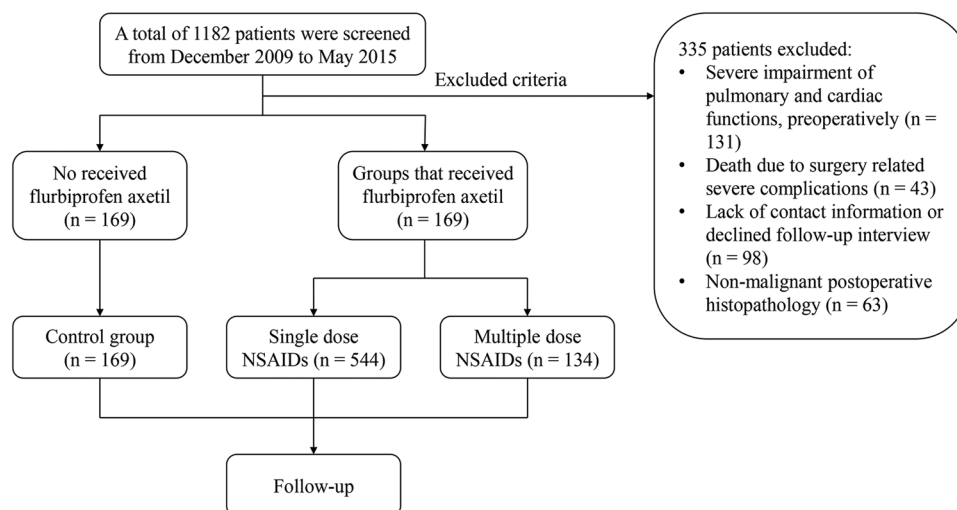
A total of 1182 patients were screened from December 2009 to May 2015

Excluded criteria

335 patients excluded:
- Severe impairment of pulmonary and cardiac functions, preoperatively (n = 131)
- Death due to surgery related severe complications (n = 43)
- Lack of contact information or declined follow-up interview (n = 98)
- Non-malignant postoperative histopathology (n = 63)

No received flurbiprofen axetil (n = 169)

Groups that received flurbiprofen axetil (n = 169)

Control group (n = 169)

Single dose NSAIDs (n = 544)

Multiple dose NSAIDs (n = 134)

Follow-up